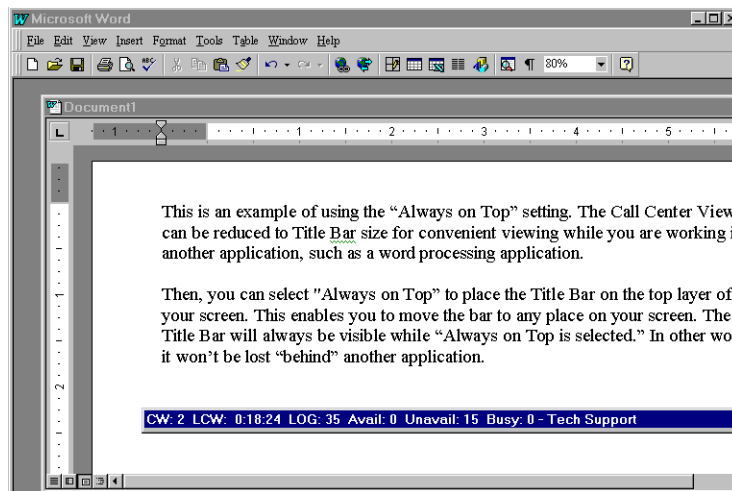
Microsoft Word

File Edit View Insert Format Tools Table Window Help

80%

Document1

1 1 2 3 4 5

This is an example of using the “Always on Top” setting. The Call Center View can be reduced to Title Bar size for convenient viewing while you are working i another application, such as a word processing application.

Then, you can select "Always on Top" to place the Title Bar on the top layer of your screen. This enables you to move the bar to any place on your screen. The Title Bar will always be visible while “Always on Top is selected.” In other wo it won’t be lost “behind” another application.

CW: 2 LCW: 0:18:24 LOG: 35 Avail: 0 Unavail: 15 Busy: 0 - Tech Support

1

2